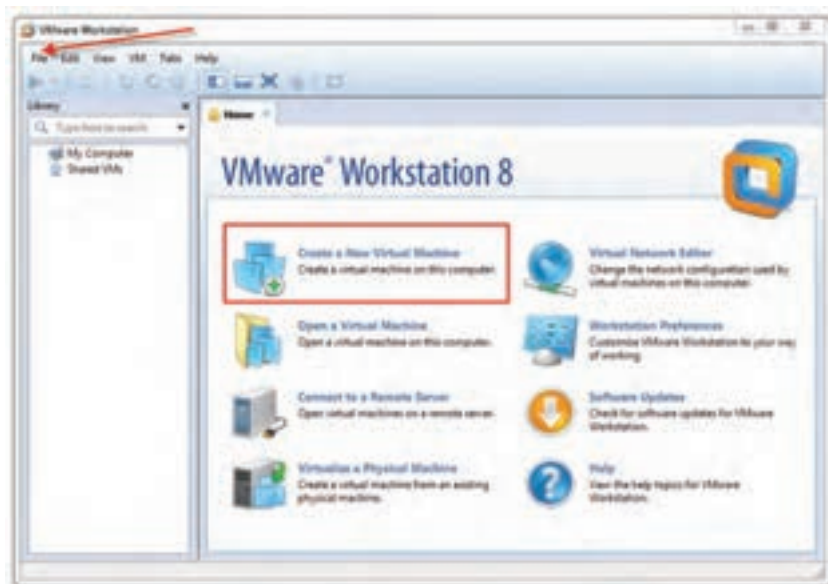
VMware Workstation

File Edit View VM Tabs Help

Library

Type here to search

My Computer
Shared VMs

Home

VMware® Workstation 8

Create a New Virtual Machine
Create a virtual machine on this computer.

Virtual Network Editor
Change the network configuration used by virtual machines on this computer.

Open a Virtual Machine
Open a virtual machine on this computer.

Workstation Preferences
Customize VMware Workstation to your way of working.

Connect to a Remote Server
Open virtual machines on a remote server.

Software Updates
Check for software updates for VMware Workstation.

Virtualize a Physical Machine
Create a virtual machine from an existing physical machine.

Help
View the help topics for VMware Workstation.